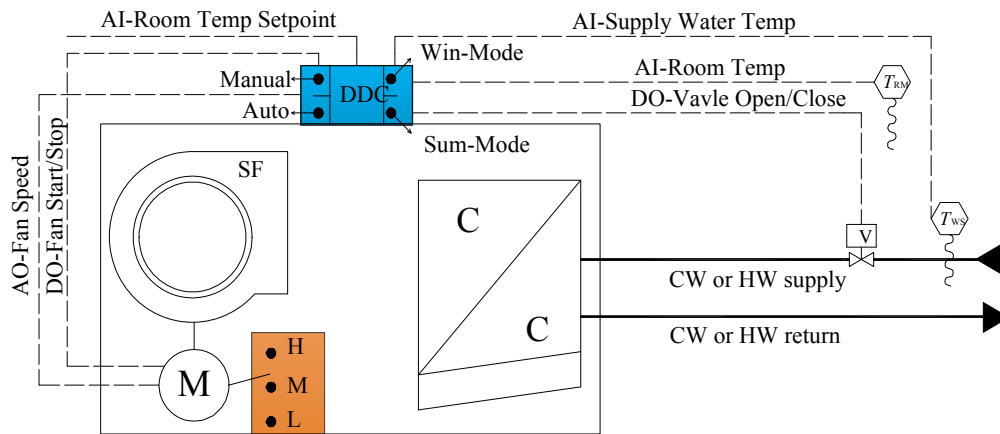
AI-Room Temp Setpoint
AI-Supply Water Temp
Win-Mode
Manual
DDC
AI-Room Temp
$T_{RM}$
Auto
DO-Vavle Open/Close
Sum-Mode
AO-Fan Speed
DO-Fan Start/Stop
SF
C
C
V
$T_{WS}$
CW or HW supply
CW or HW return
M
H
M
L